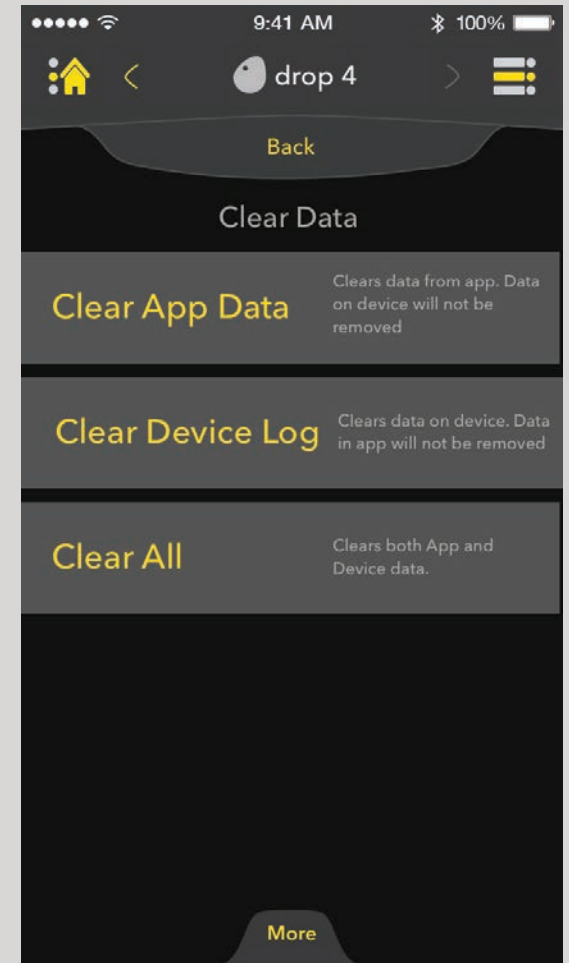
9:41 AM
100%

<

drop 4

>

Back

Clear Data

Clear App Data

Clears data from app. Data on device will not be removed

Clear Device Log

Clears data on device. Data in app will not be removed

Clear All

Clears both App and Device data.

More